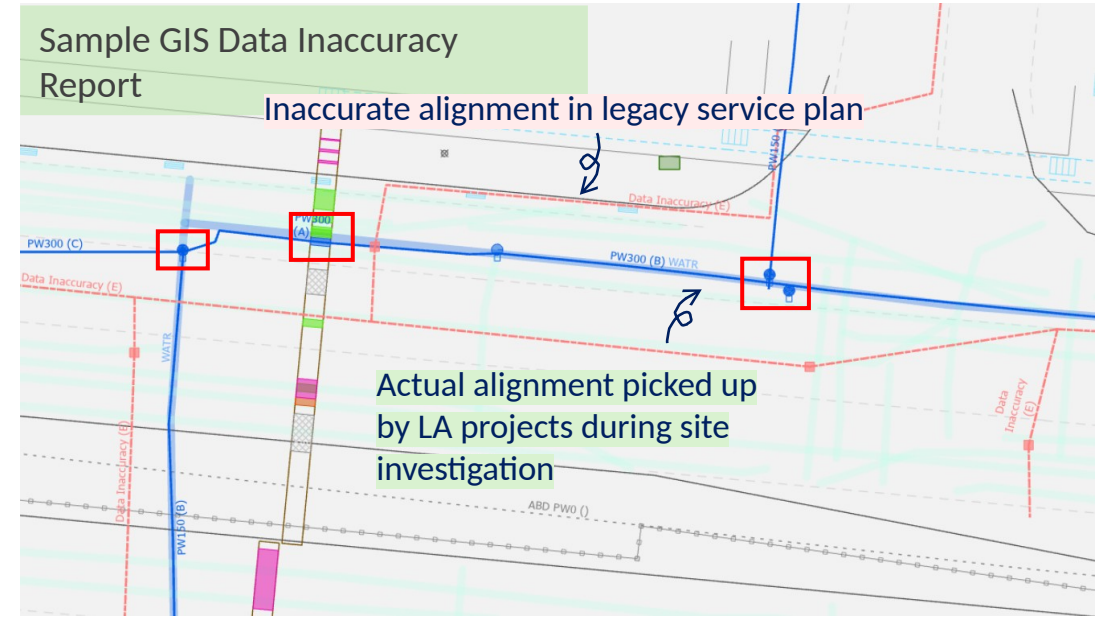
Sample GIS Data Inaccuracy Report

Inaccurate alignment in legacy service plan

PW150

Data Inaccuracy (E)

PW300 (C)

PW300 (A)

PW300 (B) WATR

Data Inaccuracy (E)

WATR

Data Inaccuracy (E)

Actual alignment picked up by LA projects during site investigation

Data Inaccuracy (E)

Data Inaccuracy (E)

PW150 (B)

ABD PW0 ()